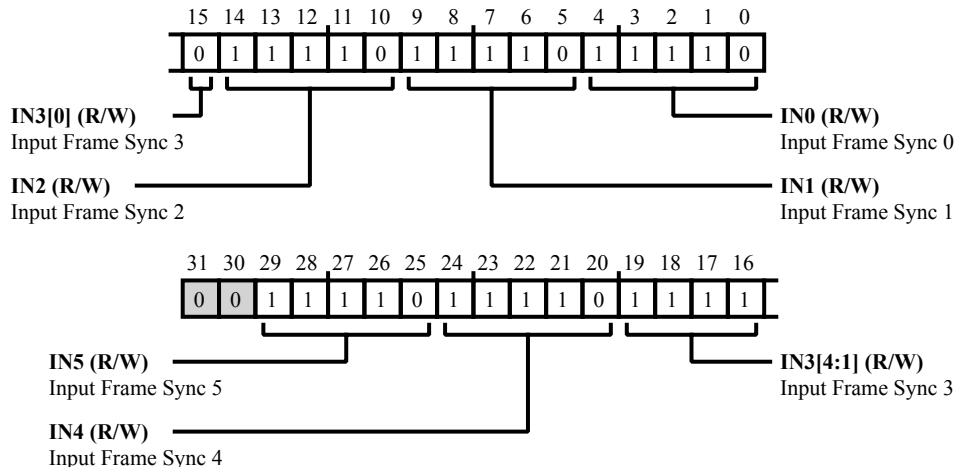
15 14 13 12 11 10 9 8 7 6 5 4 3 2 1 0

| 0 | 1 | 1 | 1 | 1 | 0 | 1 | 1 | 1 | 1 | 0 | 1 | 1 | 1 | 1 | 0 |
|---|---|---|---|---|---|---|---|---|---|---|---|---|---|---|---|

**IN3[0] (R/W)**
Input Frame Sync 3

**IN0 (R/W)**
Input Frame Sync 0

**IN2 (R/W)**
Input Frame Sync 2

**IN1 (R/W)**
Input Frame Sync 1

31 30 29 28 27 26 25 24 23 22 21 20 19 18 17 16

| 0 | 0 | 1 | 1 | 1 | 1 | 0 | 1 | 1 | 1 | 1 | 0 | 1 | 1 | 1 | 1 |
|---|---|---|---|---|---|---|---|---|---|---|---|---|---|---|---|

**IN5 (R/W)**
Input Frame Sync 5

**IN3[4:1] (R/W)**
Input Frame Sync 3

**IN4 (R/W)**
Input Frame Sync 4